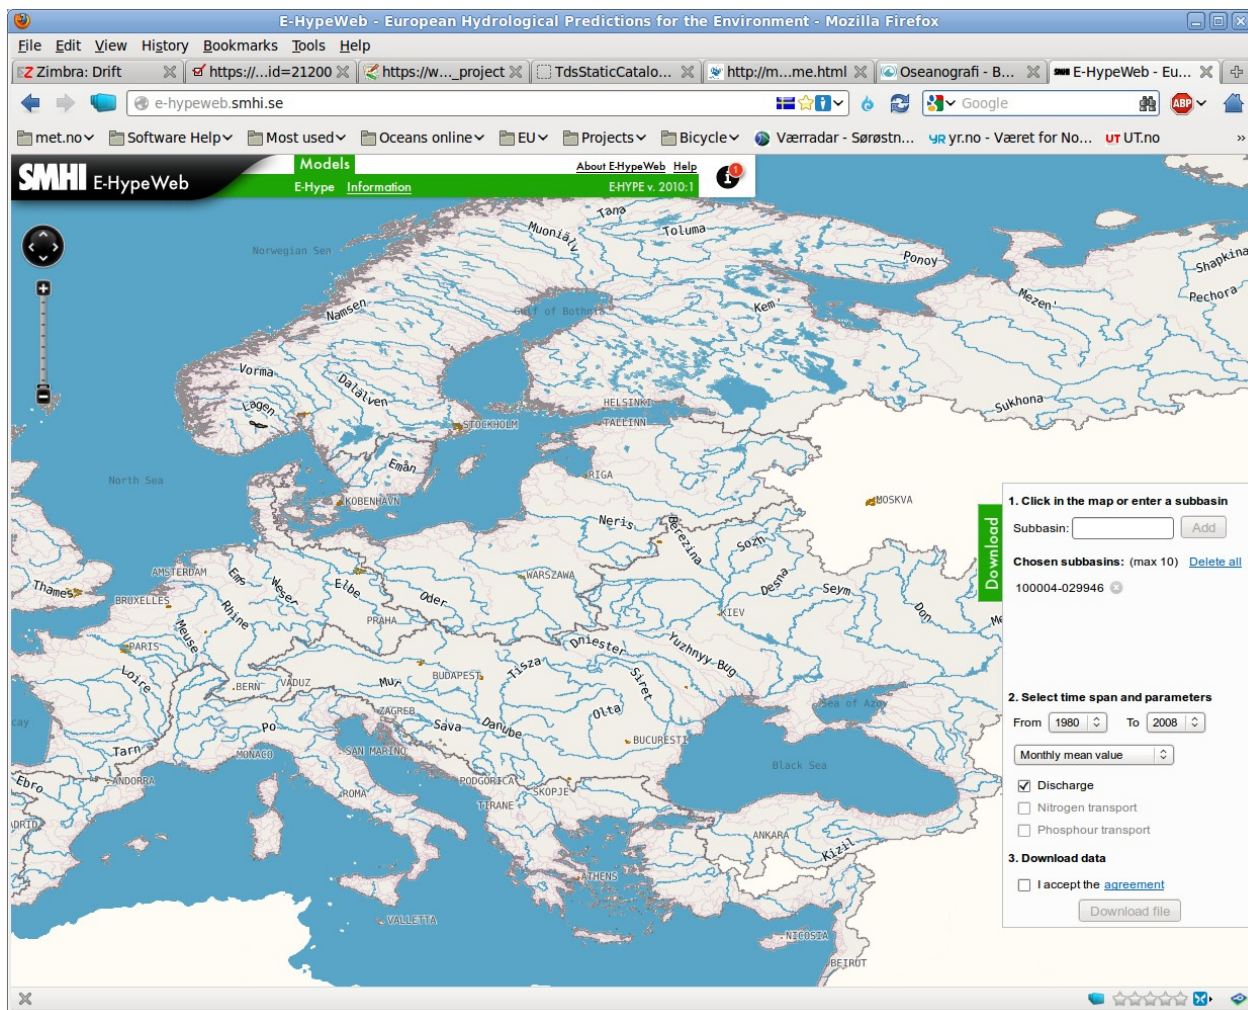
E-HypeWeb - European Hydrological Predictions for the Environment - Mozilla Firefox

File Edit View History Bookmarks Tools Help

Zimbra: Drift | https://...id=21200 | https://w..._project | TdsStaticCatalo... | http://m...me.html | Oseanografi - B... | E-HypeWeb - Eu...

e-hypeweb.smhi.se

Google

met.no | Software Help | Most used | Oceans online | EU | Projects | Bicycle | Værradar - Sørøstn... | yr.no - Været for No... | UT.no

SMHI E-HypeWeb

Models
E-Hype Information
About E-HypeWeb Help
EHYPE v. 2010:1

Norwegian Sea
North Sea
Tana
Muonio
Toluma
Ponoy
Shapkina
Mezen
Pechora
Kem
Namsen
Gulf of Bothnia
Vorma
Dalälven
Lågen
HELSINKI
TALLINN
Sukhona
STOCKHOLM
Eman
RIGA
MOSKVA
KOBENHAVN
Neris
Berezina
Sozh
Desna
Seym
Don
AMSTERDAM
Ems
Weser
Elbe
Oder
WARSZAWA
Thames
BRUXELLES
Rhine
PRAHA
KIEV
PARIS
Meuse
Dniester
Yuzhnyy Bug
Loire
BERN
VADUZ
Mur
BUDAPEST
Tisza
Siret
Olta
Sea of Azov
Po
ZAGREB
Sava
Danube
Tarn
MONACO
SAN MARINO
BUCURESTI
Black Sea
Ebro
ANDORRA
ROMA
PODGORICA
SKOPJE
TIRANE
ANKARA
Kizil
ATHENS
VALLETTA
NICOSIA
BEIRUT

Download

1. Click in the map or enter a subbasin
Subbasin: Add
Chosen subbasins: (max 10) Delete all
100004-029946

2. Select time span and parameters
From 1980 To 2008
Monthly mean value
Discharge
Nitrogen transport
Phosphour transport

3. Download data
I accept the agreement
Download file